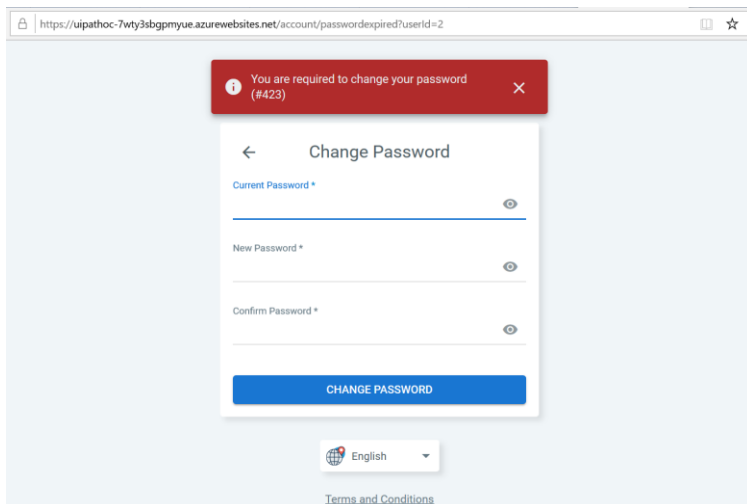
https://uipathoc-7wty3sbgpmyue.azurewebsites.net/account/passwordexpired?userId=2

You are required to change your password (#423)

Change Password

Current Password *

New Password *

Confirm Password *

CHANGE PASSWORD

English

Terms and Conditions